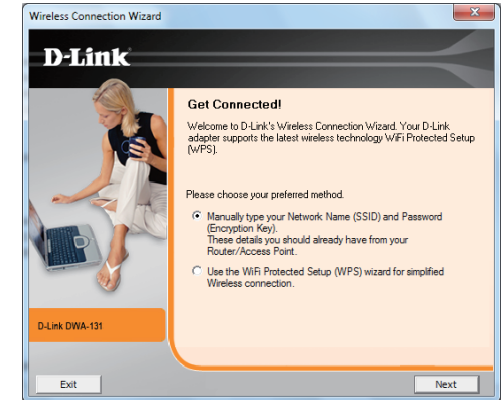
Wireless Connection Wizard

D-Link

Get Connected!

Welcome to D-Link's Wireless Connection Wizard. Your D-Link adapter supports the latest wireless technology WiFi Protected Setup (WPS).

Please choose your preferred method.

Manually type your Network Name (SSID) and Password (Encryption Key). These details you should already have from your Router/Access Point.

Use the WiFi Protected Setup (WPS) wizard for simplified Wireless connection.

D-Link DWA-131

Exit

Next